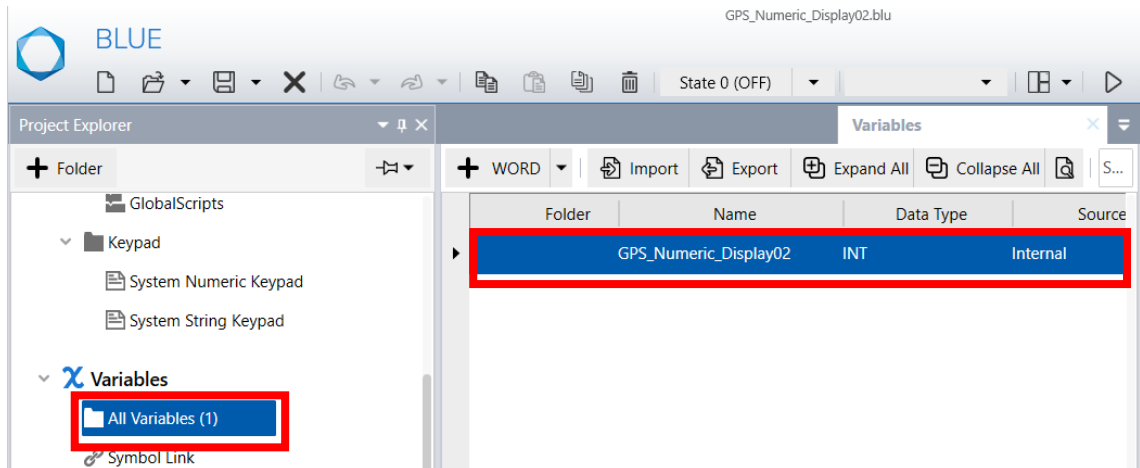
GPS_Numeric_Display02.blu

BLUE

State 0 (OFF)

Project Explorer

Folder

GlobalScripts

Keypad

System Numeric Keypad

System String Keypad

Variables

All Variables (1)

Symbol Link

Variables

WORD

Import

Export

Expand All

Collapse All

S...

| Folder | Name | Data Type | Source |
|---|---|---|---|
| | GPS_Numeric_Display02 | INT | Internal |